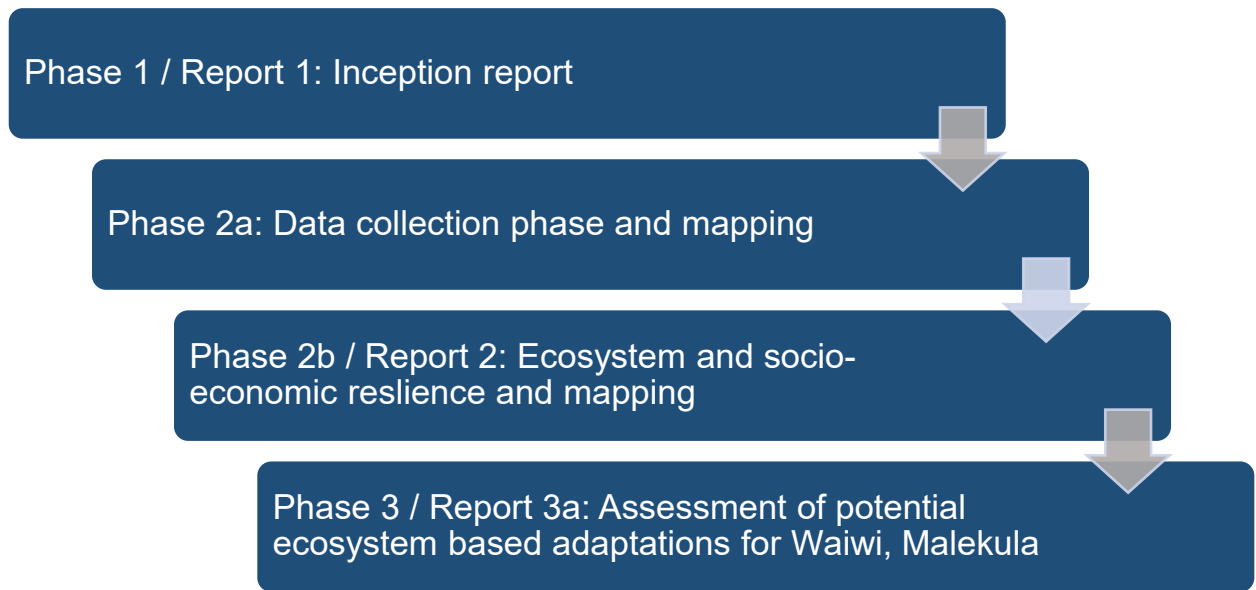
Phase 1 / Report 1: Inception report

Phase 2a: Data collection phase and mapping

Phase 2b / Report 2: Ecosystem and socio-economic reslience and mapping

Phase 3 / Report 3a: Assessment of potential ecosystem based adaptations for Waiwi, Malekula